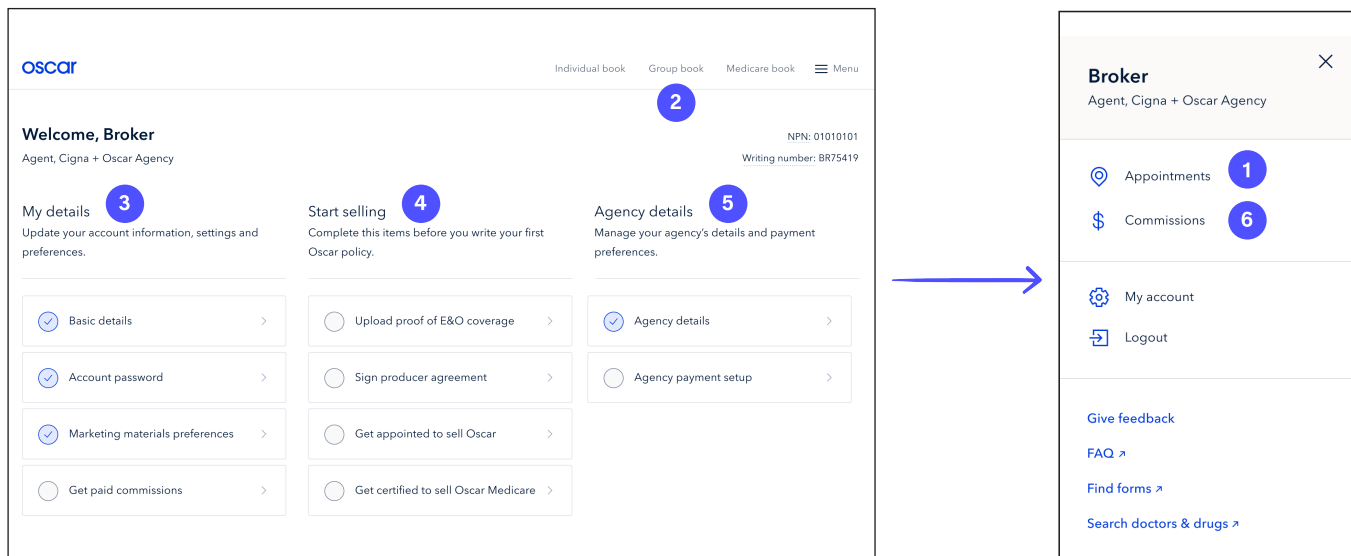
oscar

Individual book Group book Medicare book Menu

2

Welcome, Broker
Agent, Cigna + Oscar Agency

NPN: 01010101
Writing number: BR75419

My details 3
Update your account information, settings and preferences.

Basic details
Account password
Marketing materials preferences
Get paid commissions

Start selling 4
Complete this items before you write your first Oscar policy.

Upload proof of E&O coverage
Sign producer agreement
Get appointed to sell Oscar
Get certified to sell Oscar Medicare

Agency details 5
Manage your agency's details and payment preferences.

Agency details
Agency payment setup

Broker
Agent, Cigna + Oscar Agency

Appointments 1
Commissions 6

My account
Logout

Give feedback
FAQ ↗
Find forms ↗
Search doctors & drugs ↗